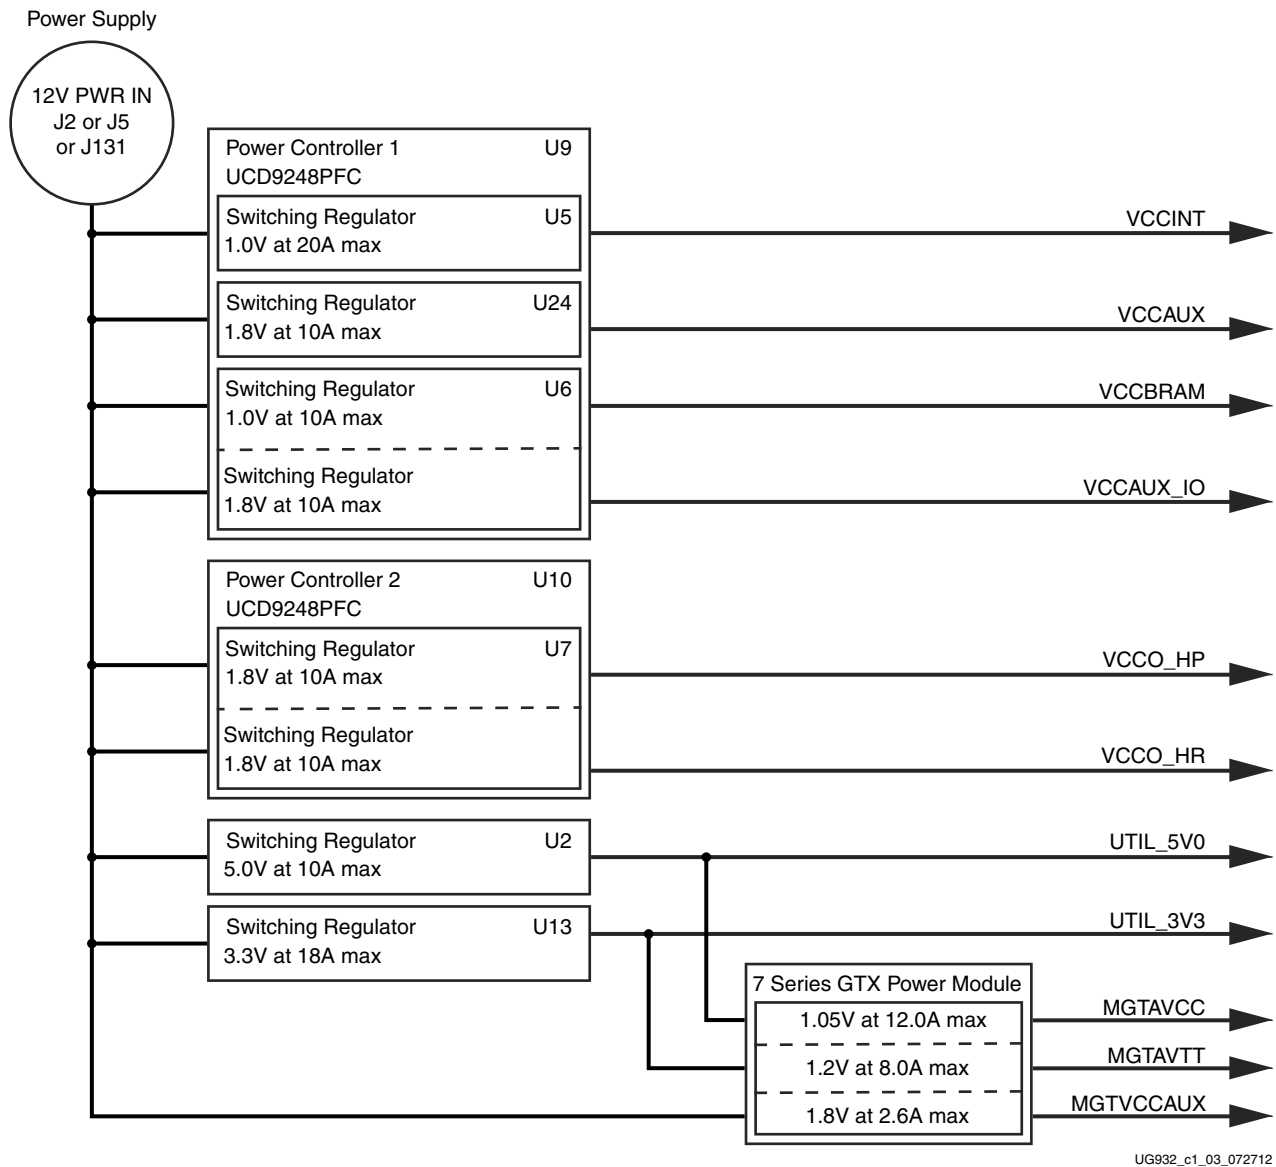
Power Supply

12V PWR IN
J2 or J5
or J131

Power Controller 1 U9
UCD9248PFC

Switching Regulator U5
1.0V at 20A max

VCCINT

Switching Regulator U24
1.8V at 10A max

VCCAUX

Switching Regulator U6
1.0V at 10A max

VCCBRAM

Switching Regulator
1.8V at 10A max

VCCAUX_IO

Power Controller 2 U10
UCD9248PFC

Switching Regulator U7
1.8V at 10A max

VCCO_HP

Switching Regulator
1.8V at 10A max

VCCO_HR

Switching Regulator U2
5.0V at 10A max

UTIL_5V0

Switching Regulator U13
3.3V at 18A max

UTIL_3V3

7 Series GTX Power Module
1.05V at 12.0A max
1.2V at 8.0A max
1.8V at 2.6A max

MGTAVCC
MGTAVTT
MGTVCCAUX

UG932_c1_03_072712